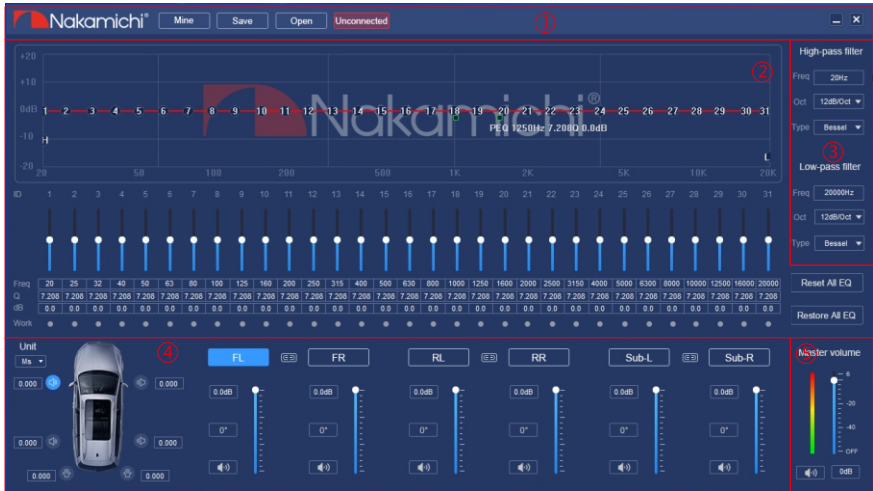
Nakamichi® Mine Save Open Unconnected ①

+20
+10
0dB
-10
-20
H
L
1 2 3 4 5 6 7 8 9 10 11 12 13 14 15 16 17 18 19 20 21 22 23 24 25 26 27 28 29 30 31
Nakamichi®
PEQ 1250Hz 7.208Q 0.0dB
20 50 100 200 500 1K 2K 5K 10K 20K
②

High-pass filter
Freq 20Hz
Oct 12dB/Oct
Type Bessel
③
Low-pass filter
Freq 20000Hz
Oct 12dB/Oct
Type Bessel

ID 1 2 3 4 5 6 7 8 9 10 11 12 13 14 15 16 17 18 19 20 21 22 23 24 25 26 27 28 29 30 31

| Freq | 20 | 25 | 32 | 40 | 50 | 63 | 80 | 100 | 125 | 160 | 200 | 250 | 315 | 400 | 500 | 630 | 800 | 1000 | 1250 | 1600 | 2000 | 2500 | 3150 | 4000 | 5000 | 6300 | 8000 | 10000 | 12500 | 16000 | 20000 |
|---|---|---|---|---|---|---|---|---|---|---|---|---|---|---|---|---|---|---|---|---|---|---|---|---|---|---|---|---|---|---|---|
| Q | 7.208 | 7.208 | 7.208 | 7.208 | 7.208 | 7.208 | 7.208 | 7.208 | 7.208 | 7.208 | 7.208 | 7.208 | 7.208 | 7.208 | 7.208 | 7.208 | 7.208 | 7.208 | 7.208 | 7.208 | 7.208 | 7.208 | 7.208 | 7.208 | 7.208 | 7.208 | 7.208 | 7.208 | 7.208 | 7.208 | 7.208 |
| dB | 0.0 | 0.0 | 0.0 | 0.0 | 0.0 | 0.0 | 0.0 | 0.0 | 0.0 | 0.0 | 0.0 | 0.0 | 0.0 | 0.0 | 0.0 | 0.0 | 0.0 | 0.0 | 0.0 | 0.0 | 0.0 | 0.0 | 0.0 | 0.0 | 0.0 | 0.0 | 0.0 | 0.0 | 0.0 | 0.0 | 0.0 |
| Work | | | | | | | | | | | | | | | | | | | | | | | | | | | | | | | |

Reset All EQ
Restore All EQ

Unit
Ms
0.000 0.000
0.000 0.000
0.000 0.000
④
FL FR RL RR Sub-L Sub-R
0.0dB 0.0dB 0.0dB 0.0dB 0.0dB 0.0dB
0° 0° 0° 0° 0° 0°

Master volume
⑤
0
-20
-40
OFF
0dB